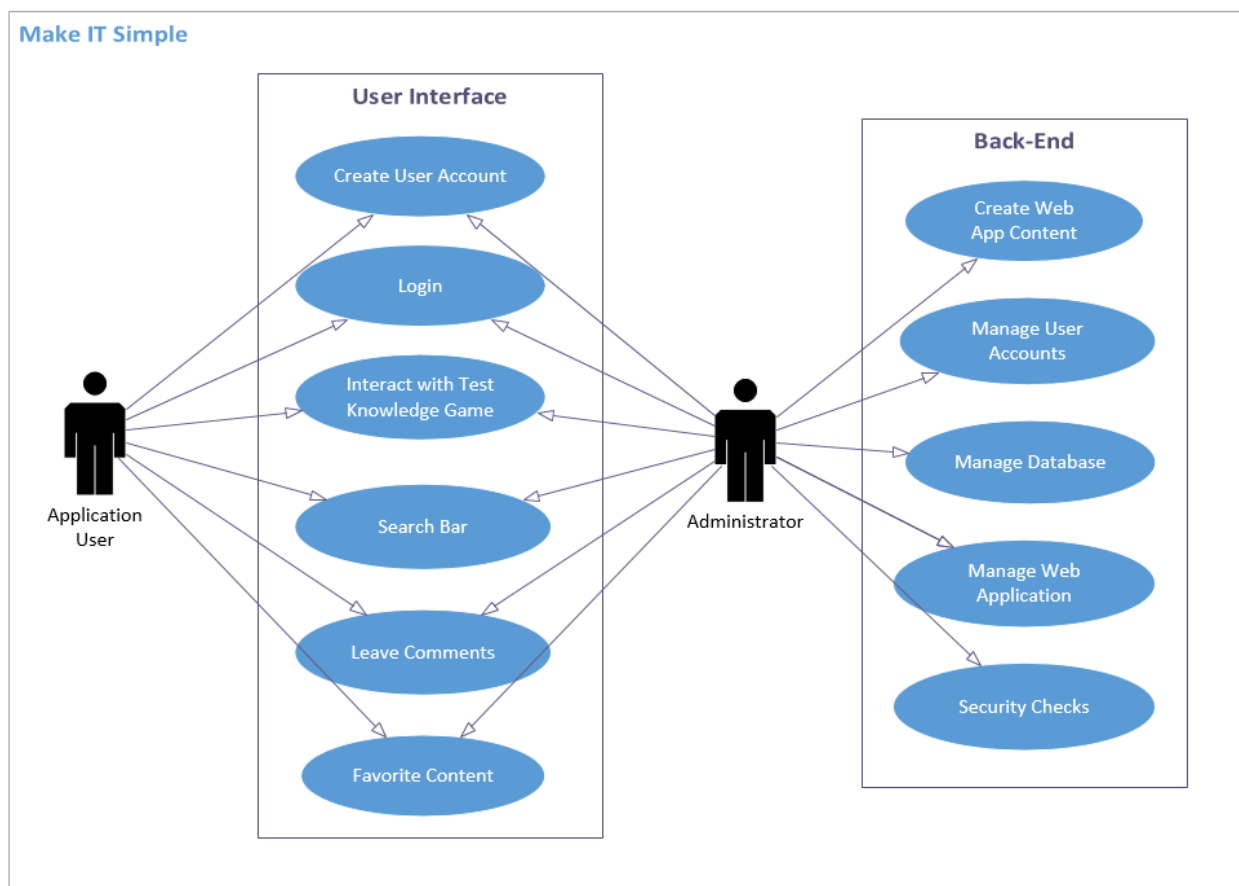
Make IT Simple

User Interface

Create User Account

Login

Interact with Test Knowledge Game

Search Bar

Leave Comments

Favorite Content

Application User

Administrator

Back-End

Create Web App Content

Manage User Accounts

Manage Database

Manage Web Application

Security Checks